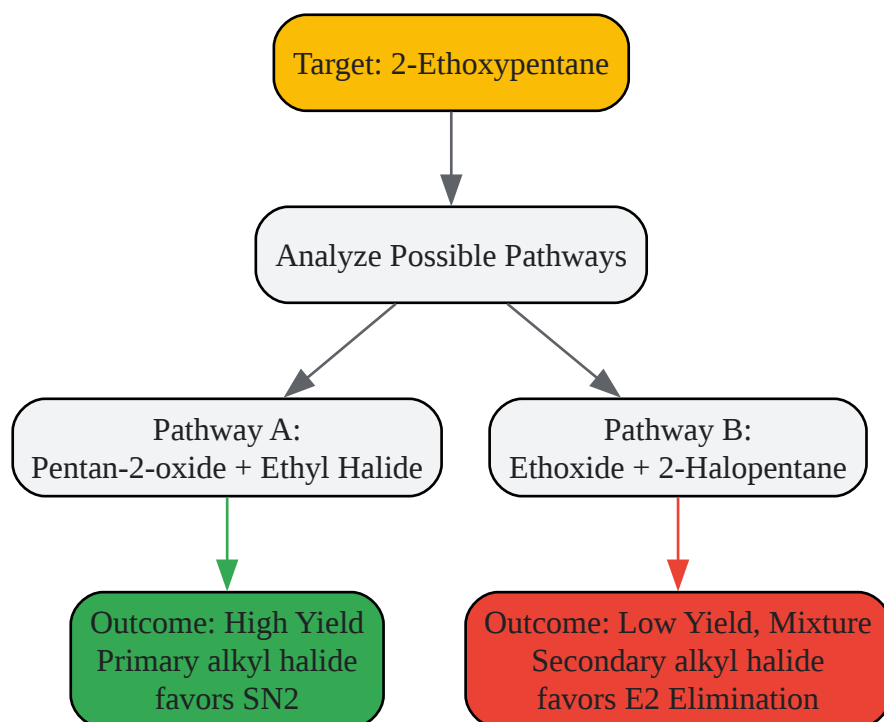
Target: 2-Ethoxypentane

Analyze Possible Pathways

Pathway A:
Pentan-2-oxide + Ethyl Halide

Pathway B:
Ethoxide + 2-Halopentane

Outcome: High Yield
Primary alkyl halide
favors SN2

Outcome: Low Yield, Mixture
Secondary alkyl halide
favors E2 Elimination